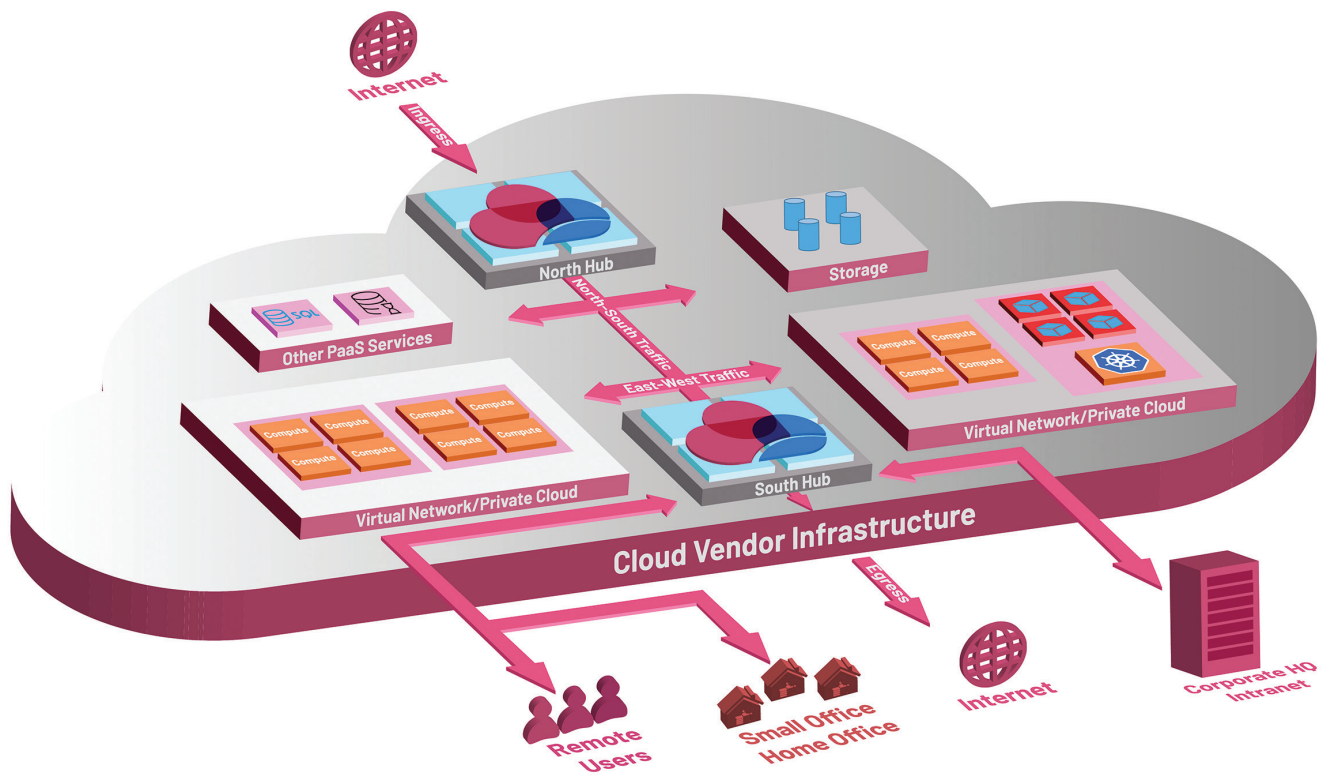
Internet

Ingress

North Hub

Storage

SQL

Other PaaS Services

North-South Traffic

East-West Traffic

Compute
Compute
Compute
Compute

Virtual Network/Private Cloud

Compute
Compute
Compute
Compute

Compute
Compute
Compute
Compute

Virtual Network/Private Cloud

South Hub

Cloud Vendor Infrastructure

Egress

Remote Users

Small Office Home Office

Internet

Corporate HQ Intranet